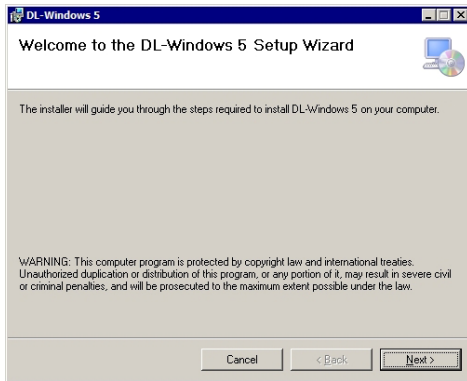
DL-Windows 5

Welcome to the DL-Windows 5 Setup Wizard

The installer will guide you through the steps required to install DL-Windows 5 on your computer.

WARNING: This computer program is protected by copyright law and international treaties. Unauthorized duplication or distribution of this program, or any portion of it, may result in severe civil or criminal penalties, and will be prosecuted to the maximum extent possible under the law.

Cancel
< Back
Next >